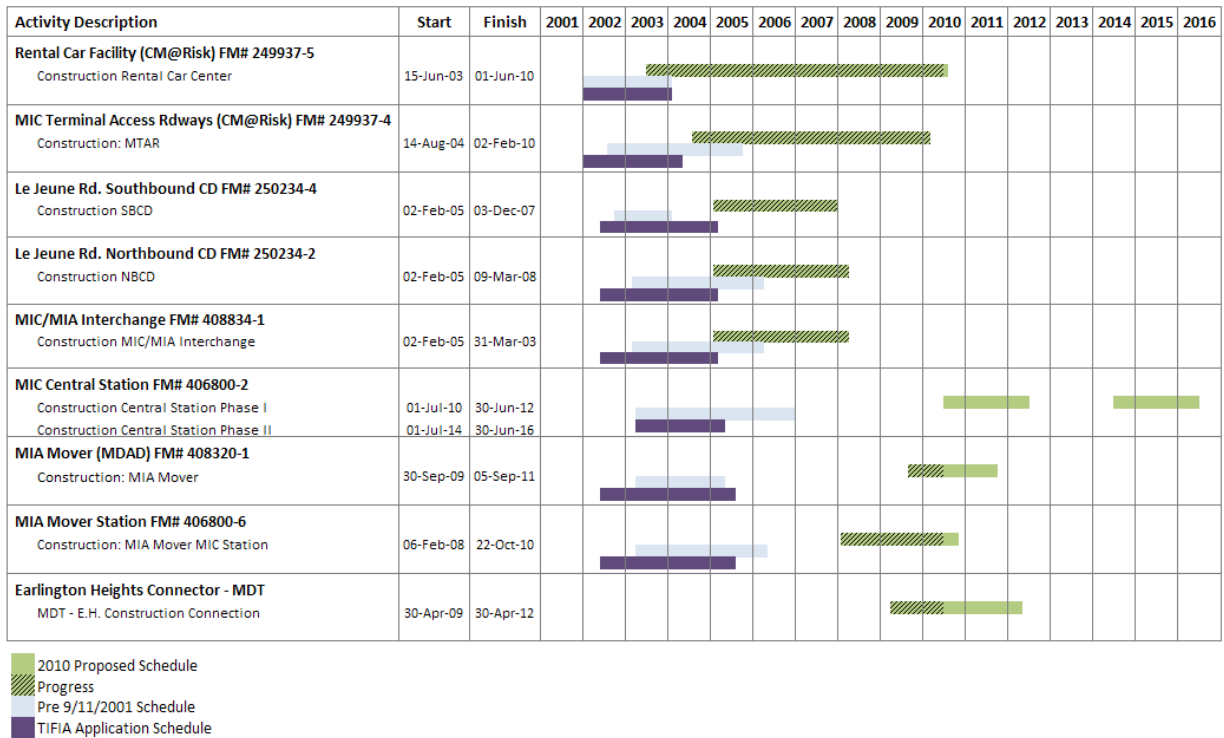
| Activity Description | Start | Finish | 2001 | 2002 | 2003 | 2004 | 2005 | 2006 | 2007 | 2008 | 2009 | 2010 | 2011 | 2012 | 2013 | 2014 | 2015 | 2016 |
|---|---|---|---|---|---|---|---|---|---|---|---|---|---|---|---|---|---|---|
| **Rental Car Facility (CM@Risk) FM# 249937-5** | | | | | | | | | | | | | | | | | | |
| Construction Rental Car Center | 15-Jun-03 | 01-Jun-10 | | | | | | | | | | | | | | | | |
| **MIC Terminal Access Rdways (CM@Risk) FM# 249937-4** | | | | | | | | | | | | | | | | | | |
| Construction: MTAR | 14-Aug-04 | 02-Feb-10 | | | | | | | | | | | | | | | | |
| **Le Jeune Rd. Southbound CD FM# 250234-4** | | | | | | | | | | | | | | | | | | |
| Construction SBCD | 02-Feb-05 | 03-Dec-07 | | | | | | | | | | | | | | | | |
| **Le Jeune Rd. Northbound CD FM# 250234-2** | | | | | | | | | | | | | | | | | | |
| Construction NBCD | 02-Feb-05 | 09-Mar-08 | | | | | | | | | | | | | | | | |
| **MIC/MIA Interchange FM# 408834-1** | | | | | | | | | | | | | | | | | | |
| Construction MIC/MIA Interchange | 02-Feb-05 | 31-Mar-03 | | | | | | | | | | | | | | | | |
| **MIC Central Station FM# 406800-2** | | | | | | | | | | | | | | | | | | |
| Construction Central Station Phase I | 01-Jul-10 | 30-Jun-12 | | | | | | | | | | | | | | | | |
| Construction Central Station Phase II | 01-Jul-14 | 30-Jun-16 | | | | | | | | | | | | | | | | |
| **MIA Mover (MDAD) FM# 408320-1** | | | | | | | | | | | | | | | | | | |
| Construction: MIA Mover | 30-Sep-09 | 05-Sep-11 | | | | | | | | | | | | | | | | |
| **MIA Mover Station FM# 406800-6** | | | | | | | | | | | | | | | | | | |
| Construction: MIA Mover MIC Station | 06-Feb-08 | 22-Oct-10 | | | | | | | | | | | | | | | | |
| **Earlington Heights Connector - MDT** | | | | | | | | | | | | | | | | | | |
| MDT - E.H. Construction Connection | 30-Apr-09 | 30-Apr-12 | | | | | | | | | | | | | | | | |

2010 Proposed Schedule
Progress
Pre 9/11/2001 Schedule
TIFIA Application Schedule